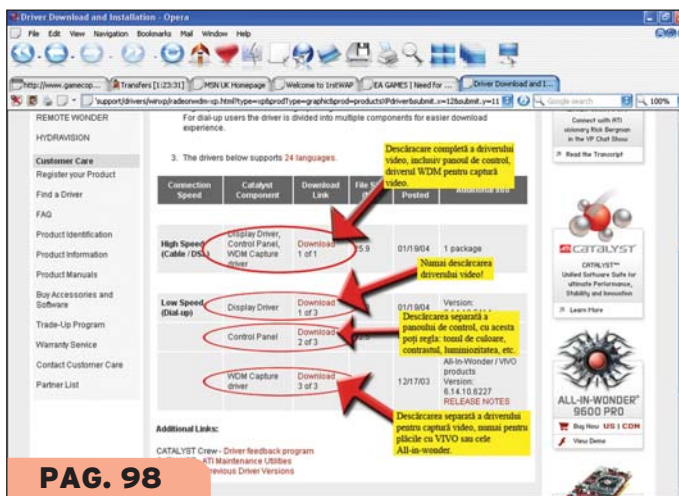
Driver Download and Installation - Opera

File Edit View Navigation Bookmarks Mail Window Help

http://www.gamecop... | Transfers [1:23:31] | MSN UK Homepage | Welcome to 1rstWAP | EA GAMES | Need for ... | Driver Download and I...

'support/drivers/winxp/radeonwdm-xp.html?type=xp&prodType=graphic&prod=productsXPdriver&submit.x=12&submit.y=11

Google search

100%

REMOTE WONDER

HYDRAVISION

Customer Care

Register your Product

Find a Driver

FAQ

Product Identification

Product Information

Product Manuals

Buy Accessories and Software

Trade-Up Program

Warranty Service

Contact Customer Care

Partner List

For dial-up users the driver is divided into multiple components for easier download experience.

3. The drivers below supports 24 languages.

Descărcare completă a driverului video, inclusiv panoul de control, driverul WDM pentru captură video.

| Connection Speed | Catalyst Component | Download Link | File S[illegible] | Posted | Additional Info |
|---|---|---|---|---|---|
| High Speed (Cable / DSL) | Display Driver, Control Panel, WDM Capture driver | Download 1 of 1 | 5.9 | 01/19/04 | 1 package |
| Low Speed (Dial-up) | Display Driver | Download 1 of 3 | | 01/19/04 | Version: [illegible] |
| | Control Panel | Download 2 of 3 | | | |
| | WDM Capture driver | Download 3 of 3 | | 12/17/03 | All-in-Wonder / VIVO products Version: 6.14.10.6227 RELEASE NOTES |

Numai descărcarea driverului video!

Descărcarea separată a panoului de control, cu acesta poți regla: tonul de culoare, contrastul, luminozitatea, etc.

Descărcarea separată a driverului pentru captură video, numai pentru plăcile cu VIVO sau cele All-in-wonder.

Additional Links:

CATALYST Crew - Driver feedback program

ATI Maintenance Utilities

Previous Driver Versions

Connect with ATI visionary Rick Bergman in the VIP Chat Show

Read the Transcript

CATALYST

CATALYST™ Unified Software Suite for ultimate Performance, Stability and Innovation

Learn More

ALL-IN-WONDER® 9600 PRO

Buy Now US | CDN

View Demo

PAG. 98